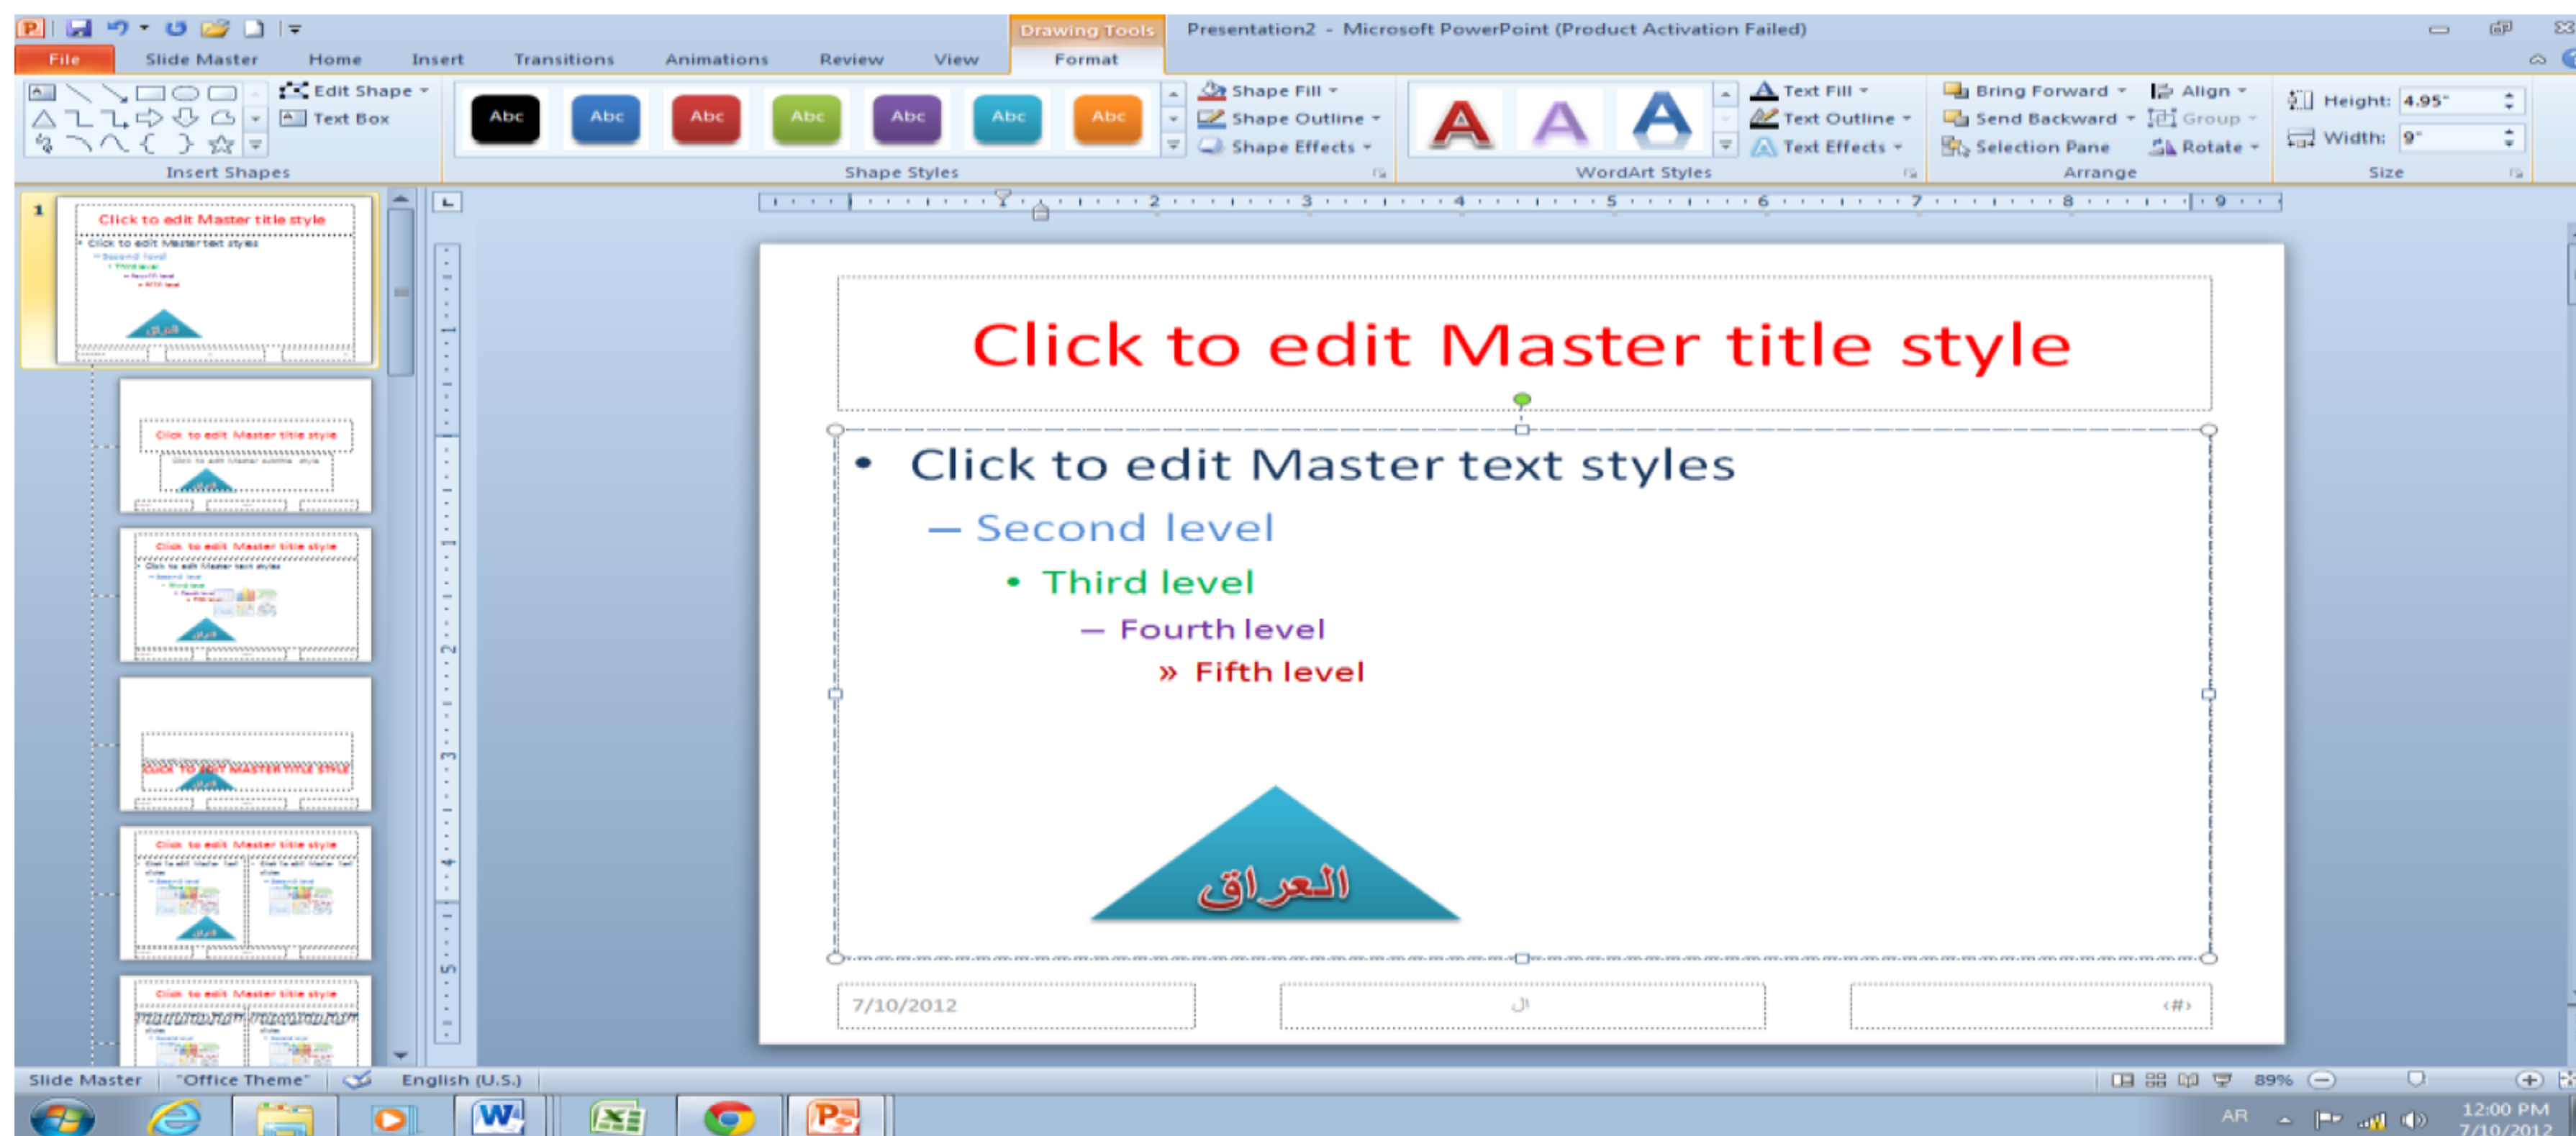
Drawing Tools
Presentation2 - Microsoft PowerPoint (Product Activation Failed)
File Slide Master Home Insert Transitions Animations Review View Format
Edit Shape
Text Box
Insert Shapes
Abc Abc Abc Abc Abc Abc Abc
Shape Fill
Shape Outline
Shape Effects
Shape Styles
Text Fill
Text Outline
Text Effects
WordArt Styles
Bring Forward
Send Backward
Selection Pane
Align
Group
Rotate
Arrange
Height: 4.95"
Width: 9"
Size

1
Click to edit Master title style

Click to edit Master title style

• Click to edit Master text styles
– Second level
• Third level
– Fourth level
» Fifth level

العراق

7/10/2012
‹#›

Slide Master "Office Theme" English (U.S.) 89%
AR 12:00 PM 7/10/2012